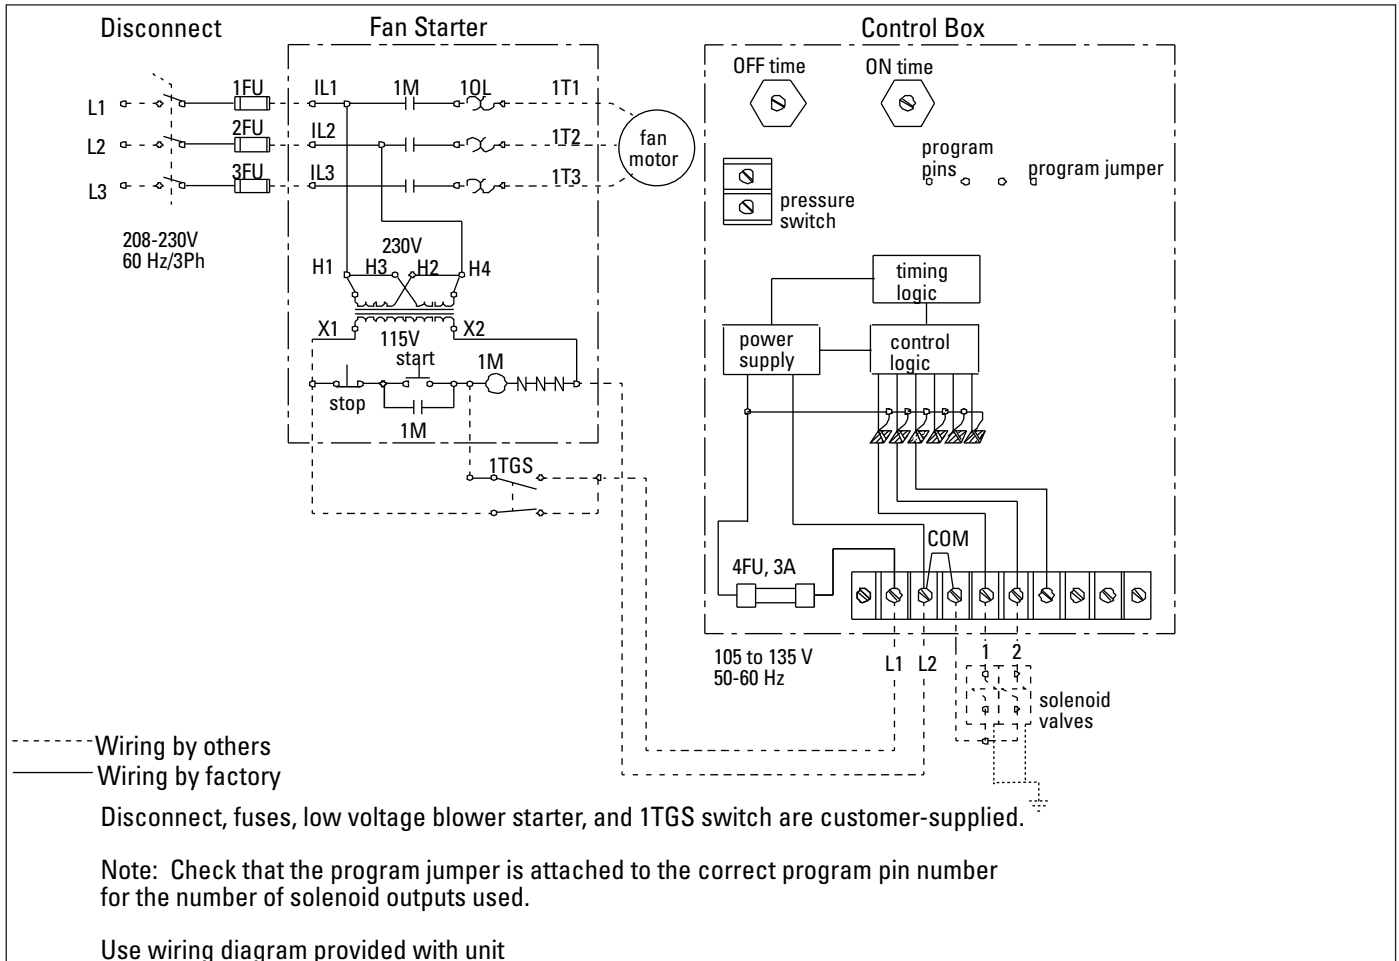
Disconnect

Fan Starter

Control Box

L1
L2
L3

1FU
2FU
3FU

208-230V
60 Hz/3Ph

IL1
IL2
IL3

1M

1OL

1T1
1T2
1T3

fan motor

230V

H1
H3
H2
H4

X1
115V
X2

start

1M

stop

1M

1TGS

OFF time

ON time

program pins

program jumper

pressure switch

timing logic

power supply

control logic

COM

4FU, 3A

105 to 135 V
50-60 Hz

L1
L2

1
2

solenoid valves

Wiring by others
Wiring by factory

Disconnect, fuses, low voltage blower starter, and 1TGS switch are customer-supplied.

Note: Check that the program jumper is attached to the correct program pin number for the number of solenoid outputs used.

Use wiring diagram provided with unit